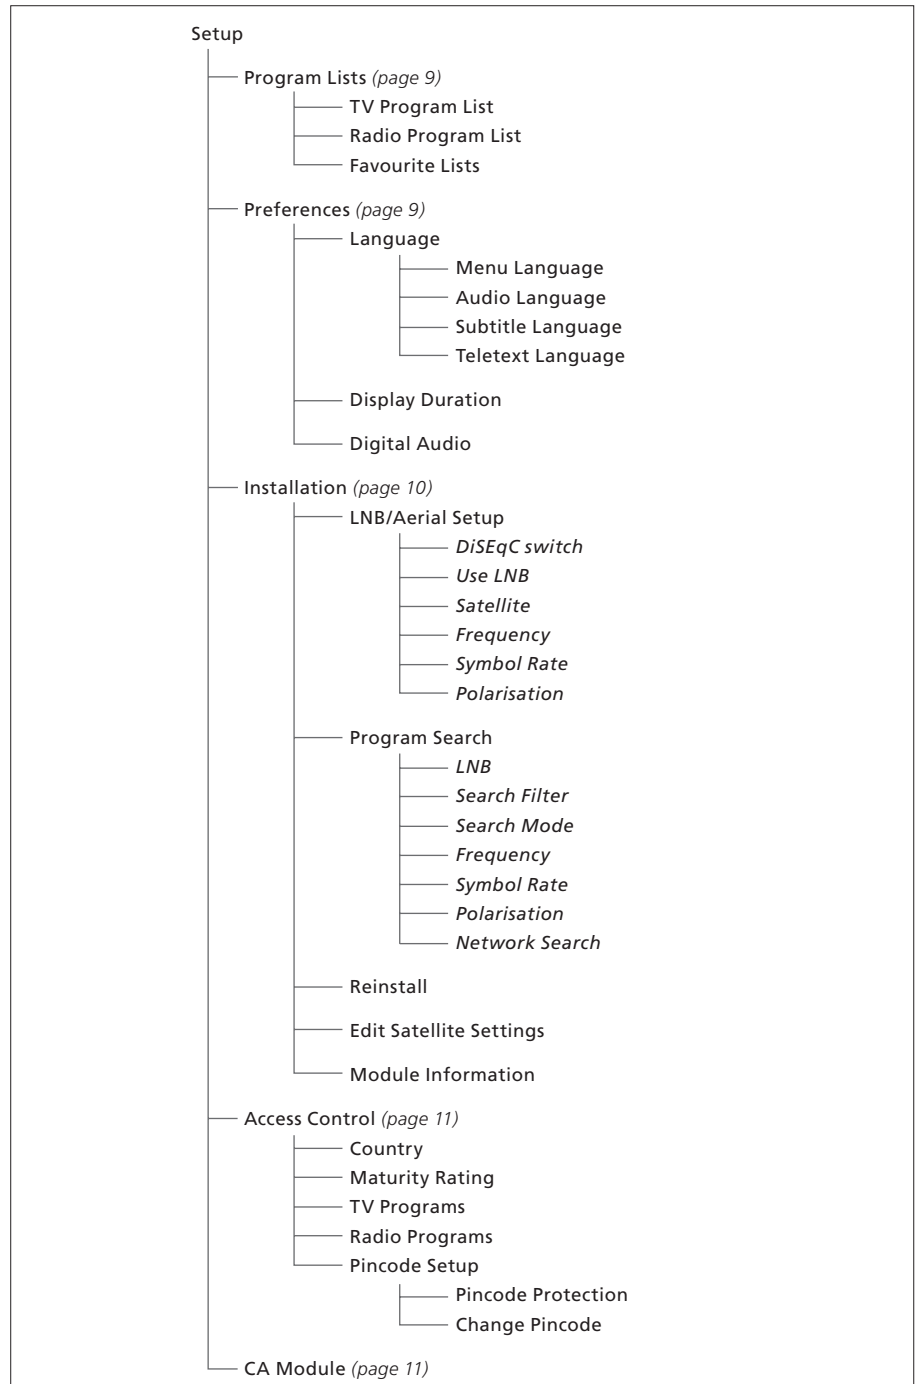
Setup

Program Lists *(page 9)*

TV Program List

Radio Program List

Favourite Lists

Preferences *(page 9)*

Language

Menu Language

Audio Language

Subtitle Language

Teletext Language

Display Duration

Digital Audio

Installation *(page 10)*

LNB/Aerial Setup

*DiSEqC switch*

*Use LNB*

*Satellite*

*Frequency*

*Symbol Rate*

*Polarisation*

Program Search

*LNB*

*Search Filter*

*Search Mode*

*Frequency*

*Symbol Rate*

*Polarisation*

*Network Search*

Reinstall

Edit Satellite Settings

Module Information

Access Control *(page 11)*

Country

Maturity Rating

TV Programs

Radio Programs

Pincode Setup

Pincode Protection

Change Pincode

CA Module *(page 11)*